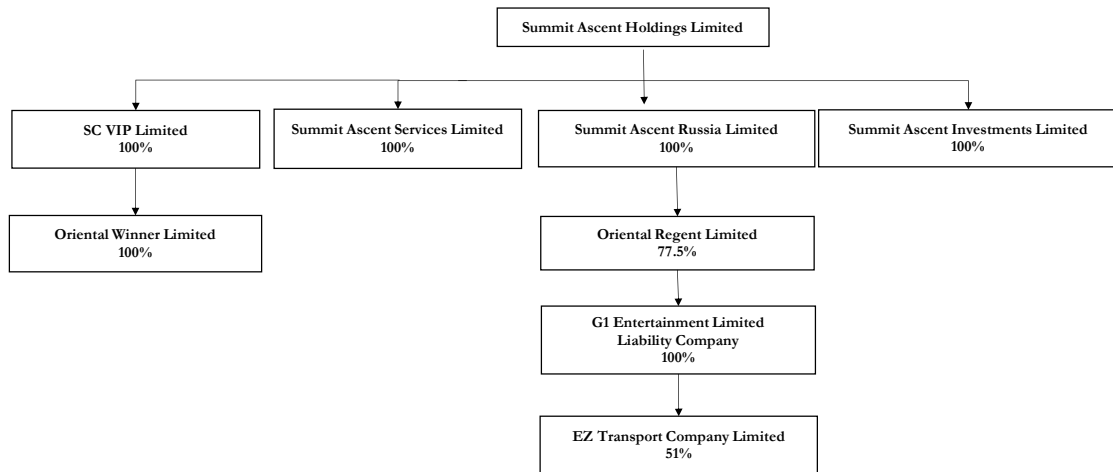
Summit Ascent Holdings Limited

SC VIP Limited
100%

Summit Ascent Services Limited
100%

Summit Ascent Russia Limited
100%

Summit Ascent Investments Limited
100%

Oriental Winner Limited
100%

Oriental Regent Limited
77.5%

G1 Entertainment Limited Liability Company
100%

EZ Transport Company Limited
51%